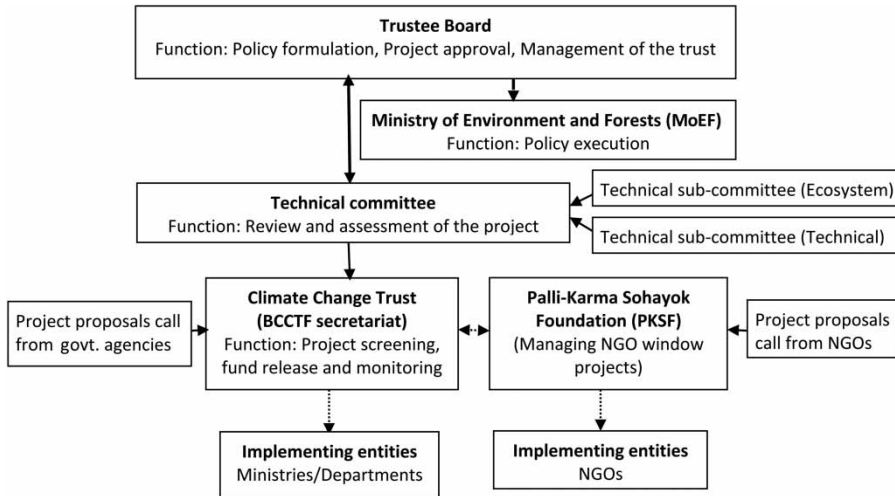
**Trustee Board**
Function: Policy formulation, Project approval, Management of the trust

**Ministry of Environment and Forests (MoEF)**
Function: Policy execution

**Technical committee**
Function: Review and assessment of the project

Technical sub-committee (Ecosystem)

Technical sub-committee (Technical)

Project proposals call from govt. agencies

**Climate Change Trust (BCCTF secretariat)**
Function: Project screening, fund release and monitoring

**Palli-Karma Sohayok Foundation (PKSF)**
(Managing NGO window projects)

Project proposals call from NGOs

**Implementing entities**
Ministries/Departments

**Implementing entities**
NGOs